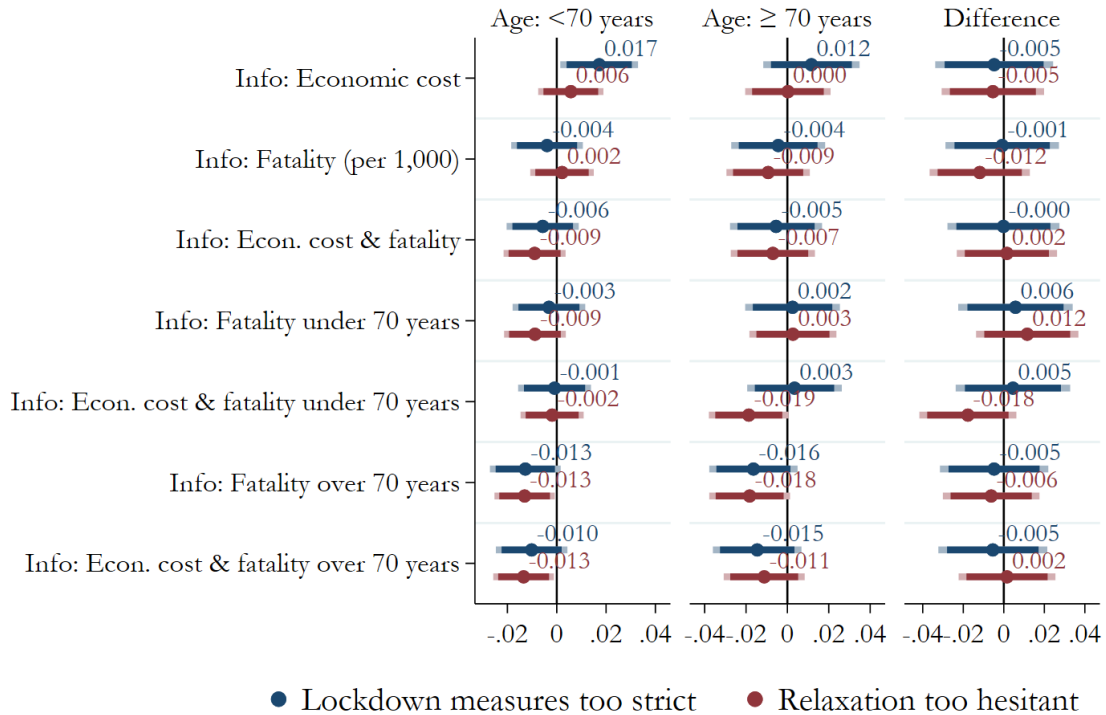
Age: <70 years

Age: ≥ 70 years

Difference

Info: Economic cost

Info: Fatality (per 1,000)

Info: Econ. cost & fatality

Info: Fatality under 70 years

Info: Econ. cost & fatality under 70 years

Info: Fatality over 70 years

Info: Econ. cost & fatality over 70 years

0.017
0.006
-0.004
0.002
-0.006
-0.009
-0.003
-0.009
-0.001
-0.002
-0.013
-0.013
-0.010
-0.013

0.012
0.000
-0.004
-0.009
-0.005
-0.007
0.002
0.003
0.003
-0.019
-0.016
-0.018
-0.015
-0.011

-0.005
-0.005
-0.001
-0.012
-0.000
0.002
0.006
0.012
0.005
-0.018
-0.005
-0.006
-0.005
0.002

-.02 0 .02 .04

-.04 -.02 0 .02 .04

-.04 -.02 0 .02 .04

Lockdown measures too strict
Relaxation too hesitant